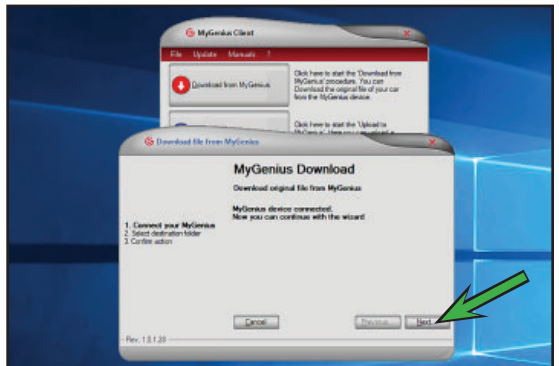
MyGenius Client

File Update Manuals ?

Download from MyGenius

Click here to start the 'Download from MyGenius' procedure. You can Download the original file of your car from the MyGenius device.

Click here to start the 'Upload to MyGenius' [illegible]

Download file from MyGenius

MyGenius Download

Download original file from MyGenius

MyGenius device connected.
Now you can continue with the wizard

1. Connect your MyGenius
2. Select destination folder
3. Confirm action

Cancel

Previous

Next

Rev. 1.0.1.20